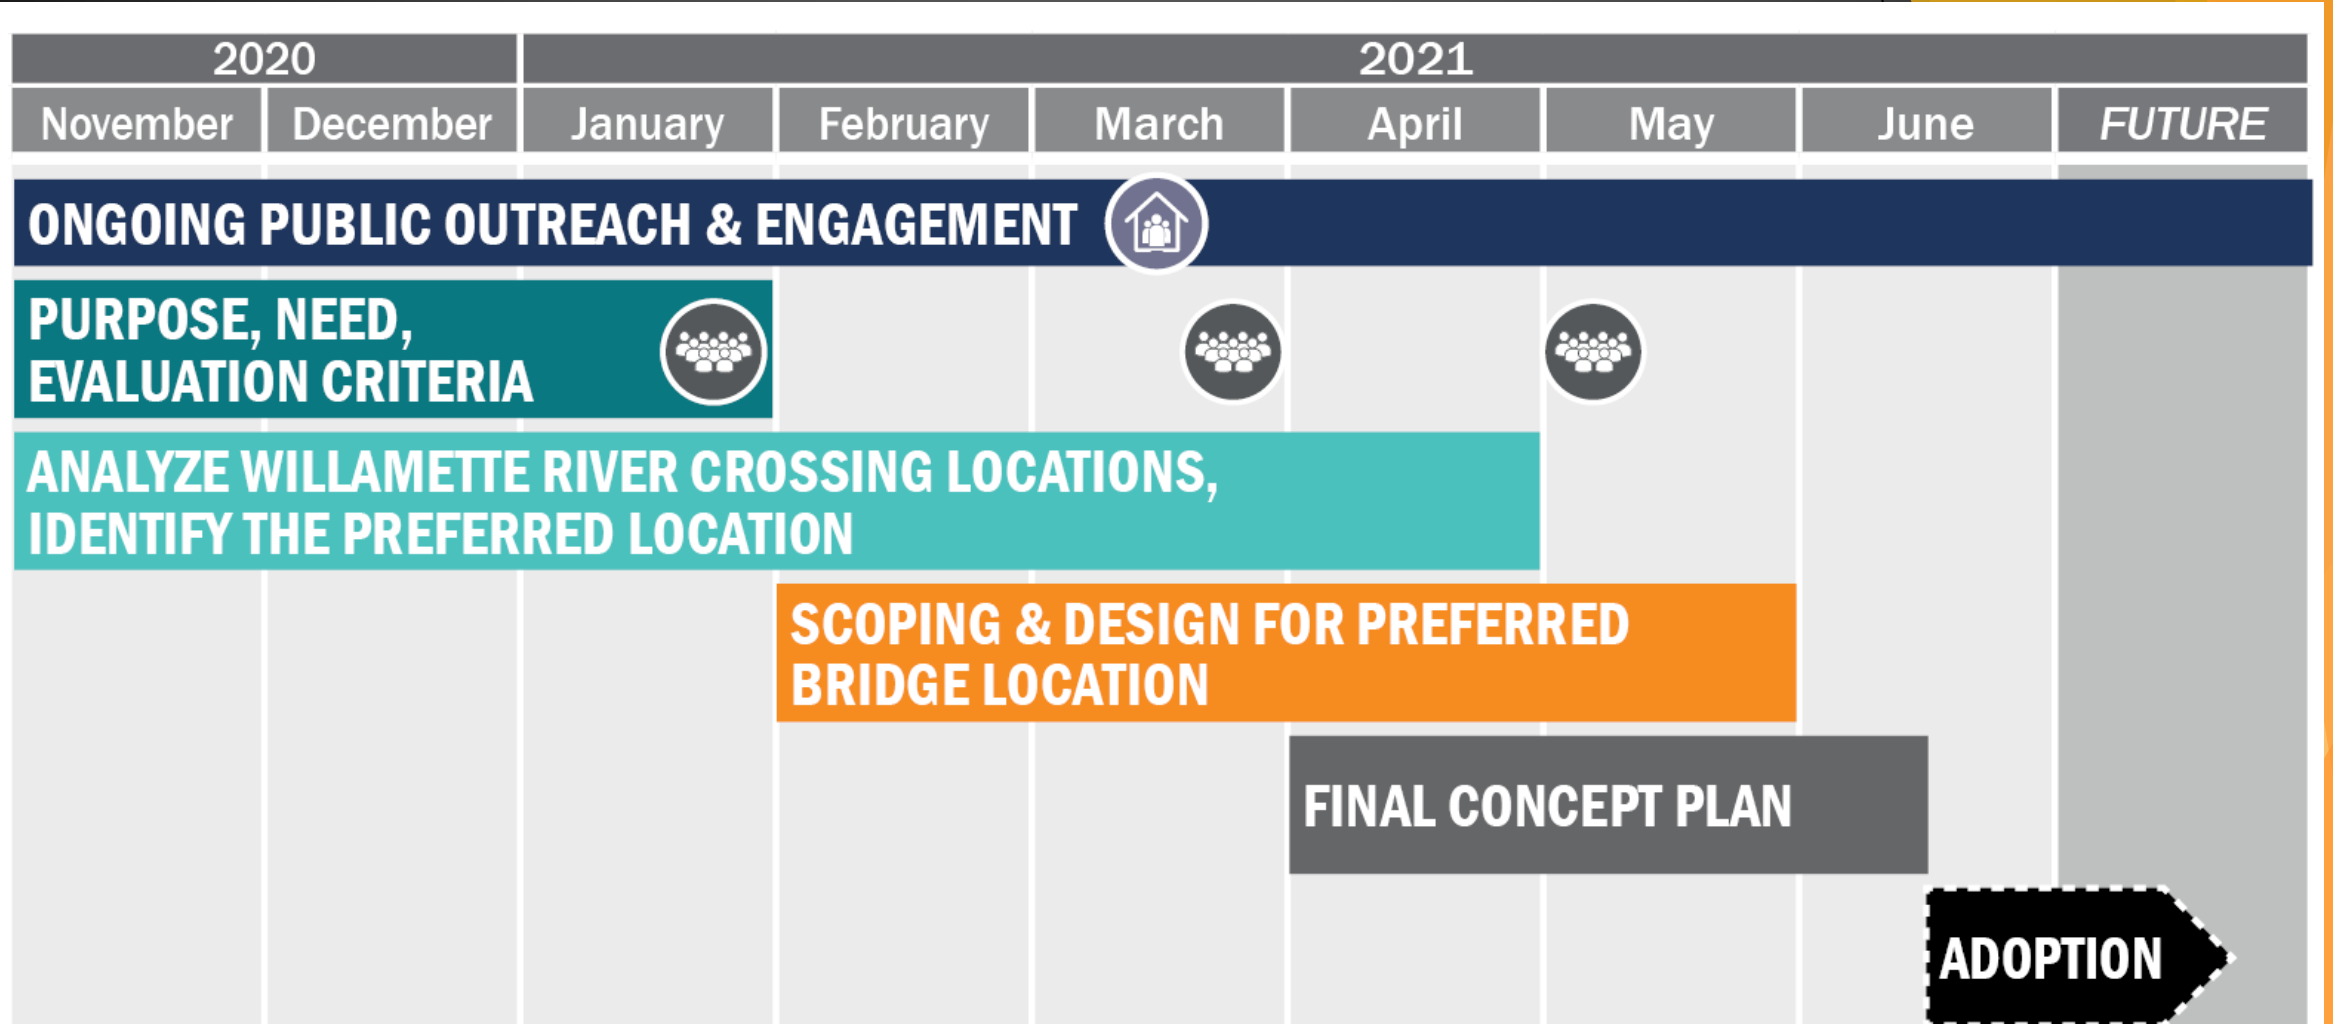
| 2020 | | 2021 | | | | | | |
|---|---|---|---|---|---|---|---|---|
| November | December | January | February | March | April | May | June | FUTURE |

ONGOING PUBLIC OUTREACH & ENGAGEMENT

PURPOSE, NEED, EVALUATION CRITERIA

ANALYZE WILLAMETTE RIVER CROSSING LOCATIONS, IDENTIFY THE PREFERRED LOCATION

SCOPING & DESIGN FOR PREFERRED BRIDGE LOCATION

FINAL CONCEPT PLAN

ADOPTION